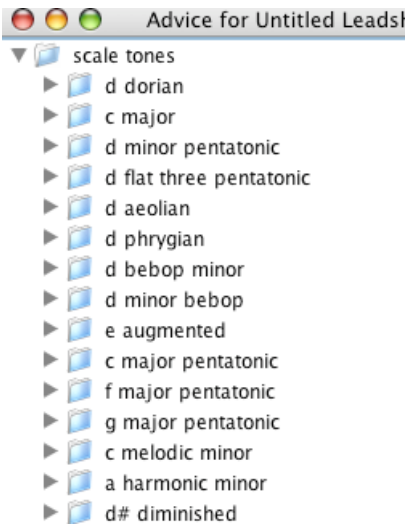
Advice for Untitled Leadsh

scale tones
d dorian
c major
d minor pentatonic
d flat three pentatonic
d aeolian
d phrygian
d bebop minor
d minor bebop
e augmented
c major pentatonic
f major pentatonic
g major pentatonic
c melodic minor
a harmonic minor
d# diminished